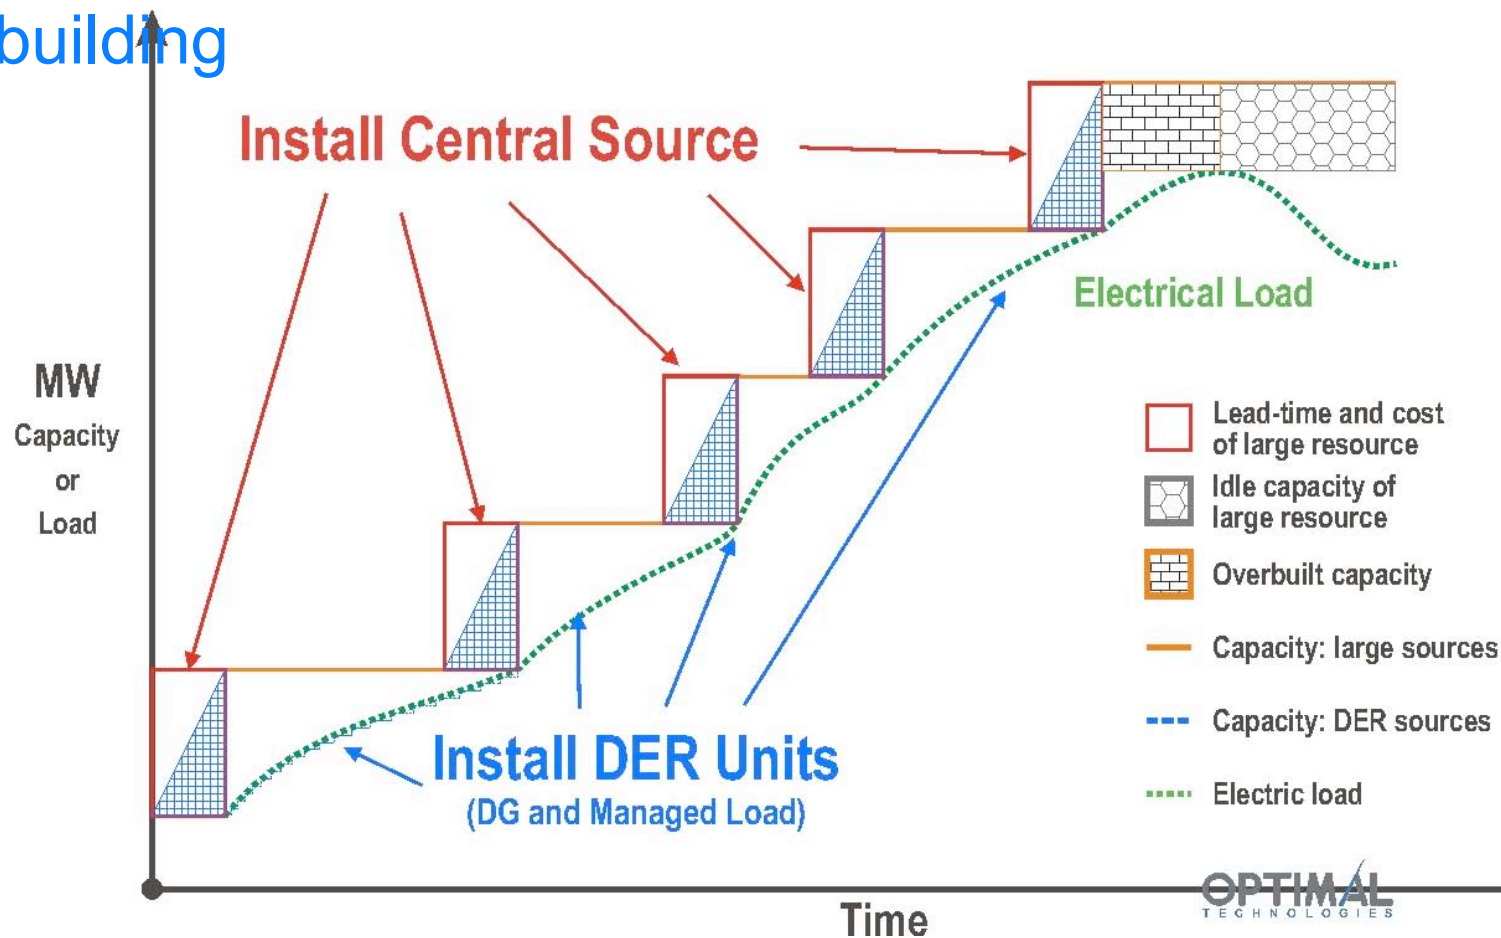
building

Install Central Source

MW
Capacity
or
Load

Electrical Load

Lead-time and cost of large resource

Idle capacity of large resource

Overbuilt capacity

Capacity: large sources

Capacity: DER sources

Electric load

Install DER Units
(DG and Managed Load)

OPTIMAL
TECHNOLOGIES

Time